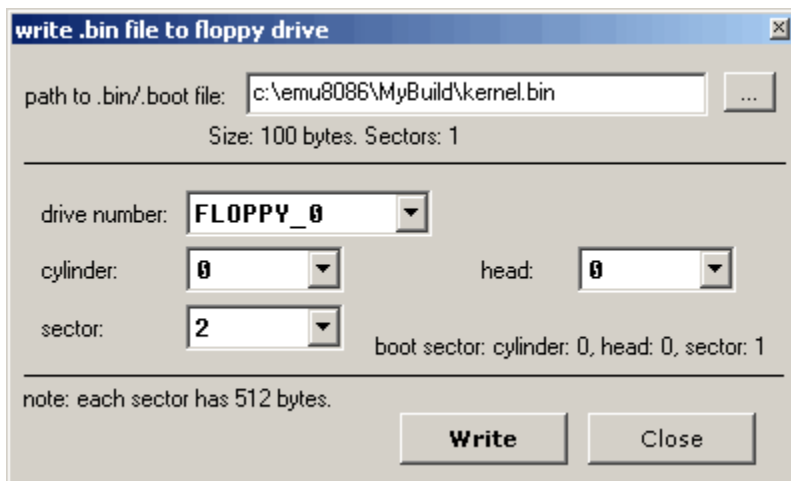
write .bin file to floppy drive

path to .bin/.boot file: c:\emu8086\MyBuild\kernel.bin ...

Size: 100 bytes. Sectors: 1

drive number: FLOPPY_0

cylinder: 0

head: 0

sector: 2

boot sector: cylinder: 0, head: 0, sector: 1

note: each sector has 512 bytes.

Write

Close